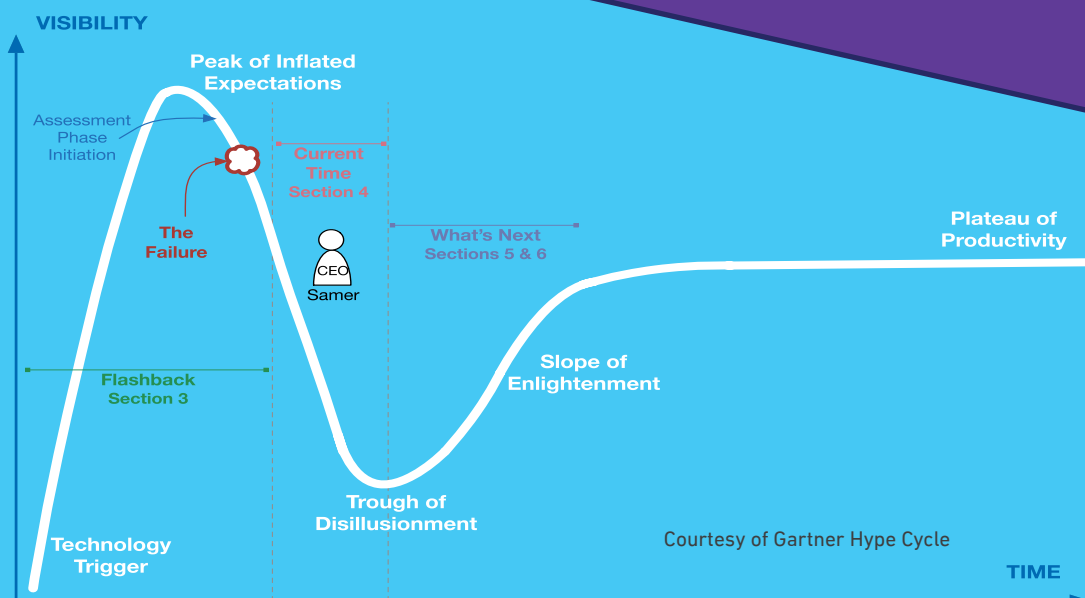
VISIBILITY

Peak of Inflated Expectations

Assessment Phase Initiation

Current Time Section 4

The Failure

CEO Samer

What's Next Sections 5 & 6

Plateau of Productivity

Flashback Section 3

Slope of Enlightenment

Trough of Disillusionment

Technology Trigger

Courtesy of Gartner Hype Cycle

TIME